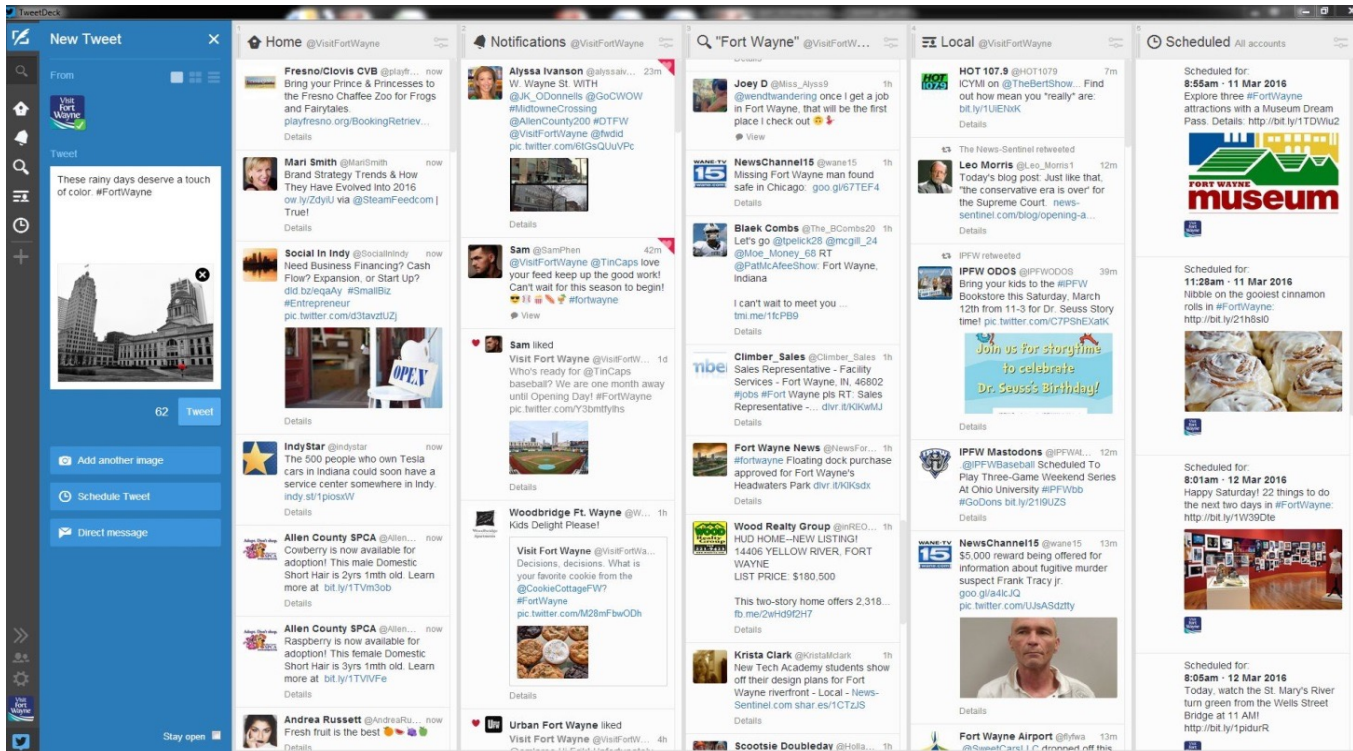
TweetDeck

New Tweet

From

Visit Fort Wayne

Tweet

These rainy days deserve a touch of color. #FortWayne

62 Tweet

Add another image

Schedule Tweet

Direct message

Stay open

Home @VisitFortWayne

Fresno/Clovis CVB @playfr... now
Bring your Prince & Princesses to the Fresno Chaffee Zoo for Frogs and Fairytales. playfresno.org/BookingRetriev...
Details

Mari Smith @MariSmith now
Brand Strategy Trends & How They Have Evolved Into 2016 ow.ly/ZdyiU via @SteamFeedcom | True!
Details

Social In Indy @SocialInIndy now
Need Business Financing? Cash Flow? Expansion, or Start Up? dld.bz/eqaAy #SmallBiz #Entrepreneur pic.twitter.com/d3tavztUZj
OPEN
Details

IndyStar @indystar now
The 500 people who own Tesla cars in Indiana could soon have a service center somewhere in Indy. indy.st/1piosxW
Details

Allen County SPCA @Allen... now
Cowberry is now available for adoption! This male Domestic Short Hair is 2yrs 1mth old. Learn more at bit.ly/1TVm3ob
Details

Allen County SPCA @Allen... now
Raspberry is now available for adoption! This female Domestic Short Hair is 3yrs 1mth old. Learn more at bit.ly/1TVlVFe
Details

Andrea Russett @AndreaRu... now
Fresh fruit is the best
Details

Notifications @VisitFortWayne

Alyssa Ivanson @alyssaiv... 23m
W. Wayne St. WITH @JK_ODonnells @GoCWOW #MidtowneCrossing @AllenCounty200 #DTFW @VisitFortWayne @fwdid pic.twitter.com/6tGsQUuVPc
Details

Sam @SamPhen 42m
@VisitFortWayne @TinCaps love your feed keep up the good work! Can't wait for this season to begin! #fortwayne
View

Sam liked
Visit Fort Wayne @VisitFortW... 1d
Who's ready for @TinCaps baseball? We are one month away until Opening Day! #FortWayne pic.twitter.com/Y3bmtfylhs
Details

Woodbridge Ft. Wayne @W... 1h
Kids Delight Please!
Visit Fort Wayne @VisitFortWa...
Decisions, decisions. What is your favorite cookie from the @CookieCottageFW? #FortWayne pic.twitter.com/M28mFbwODh
Details

Urban Fort Wayne liked
Visit Fort Wayne @VisitFortW... 4h

"Fort Wayne" @VisitFortW...

Joey D @Miss_Alyss9 1h
@wendtwandering once I get a job in Fort Wayne, that will be the first place I check out
View

NewsChannel15 @wane15 1h
Missing Fort Wayne man found safe in Chicago: goo.gl/67TEF4
Details

Blaek Combs @The_BCombs20 1h
Let's go @tpelick28 @mcgill_24 @Moe_Money_68 RT @PatMcAfeeShow: Fort Wayne, Indiana

I can't wait to meet you ... tmi.me/1fcPB9
Details

Climber_Sales @Climber_Sales 1h
Sales Representative - Facility Services - Fort Wayne, IN, 46802 #jobs #Fort Wayne pls RT: Sales Representative -... dlvr.it/KlKwMJ
Details

Fort Wayne News @NewsFor... 1h
#fortwayne Floating dock purchase approved for Fort Wayne's Headwaters Park dlvr.it/KlKsdx
Details

Wood Realty Group @inREO... 1h
HUD HOME--NEW LISTING! 14406 YELLOW RIVER, FORT WAYNE
LIST PRICE: $180,500

This two-story home offers 2,318... fb.me/2wHd9f2H7
Details

Krista Clark @KristaMclark 1h
New Tech Academy students show off their design plans for Fort Wayne riverfront - Local - News-Sentinel.com shar.es/1CTzJS
Details

Scootsie Doubleday @Holla... 1h

Local @VisitFortWayne

HOT 107.9 @HOT1079 7m
ICYMI on @TheBertShow... Find out how mean you *really* are: bit.ly/1UlENxK
Details

The News-Sentinel retweeted
Leo Morris @Leo_Morris1 12m
Today's blog post: Just like that, "the conservative era is over" for the Supreme Court. news-sentinel.com/blog/opening-a...
Details

IPFW retweeted
IPFW ODOS @IPFWODOS 39m
Bring your kids to the #IPFW Bookstore this Saturday, March 12th from 11-3 for Dr. Seuss Story time! pic.twitter.com/C7PSnEXatK
Join us for storytime to celebrate Dr. Seuss's Birthday!
Details

IPFW Mastodons @IPFWAt... 12m
.@IPFWBaseball Scheduled To Play Three-Game Weekend Series At Ohio University #IPFWbb #GoDons bit.ly/21I9UZS
Details

NewsChannel15 @wane15 13m
$5,000 reward being offered for information about fugitive murder suspect Frank Tracy jr. goo.gl/a4lcJQ pic.twitter.com/UJsASdztty
Details

Fort Wayne Airport @flyfwa 13m
@SweetCarsLLC dropped off this

Scheduled All accounts

Scheduled for:
8:55am · 11 Mar 2016
Explore three #FortWayne attractions with a Museum Dream Pass. Details: http://bit.ly/1TDWiu2
FORT WAYNE museum

Scheduled for:
11:28am · 11 Mar 2016
Nibble on the gooiest cinnamon rolls in #FortWayne: http://bit.ly/21h8sl0

Scheduled for:
8:01am · 12 Mar 2016
Happy Saturday! 22 things to do the next two days in #FortWayne: http://bit.ly/1W39Dte

Scheduled for:
8:05am · 12 Mar 2016
Today, watch the St. Mary's River turn green from the Wells Street Bridge at 11 AM! http://bit.ly/1pidurR